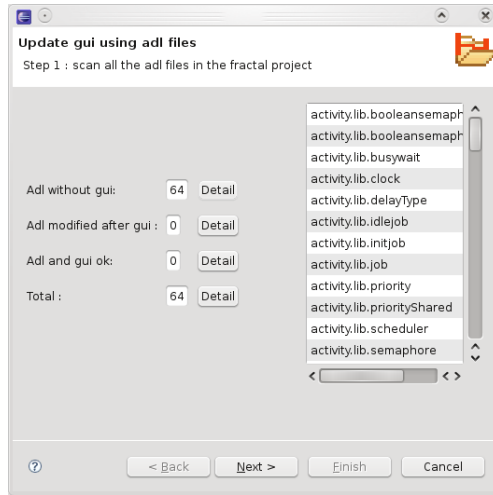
Update gui using adl files

Step 1 : scan all the adl files in the fractal project

Adl without gui: 64 Detail

Adl modified after gui : 0 Detail

Adl and gui ok: 0 Detail

Total : 64 Detail

activity.lib.booleansemaph
activity.lib.booleansemaph
activity.lib.busywait
activity.lib.clock
activity.lib.delayType
activity.lib.idlejob
activity.lib.initjob
activity.lib.job
activity.lib.priority
activity.lib.priorityShared
activity.lib.scheduler
activity.lib.semaphore

< Back Next > Finish Cancel